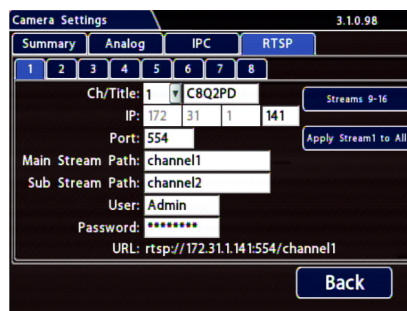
Camera Settings

3.1.0.98

Summary
Analog
IPC
RTSP

1
2
3
4
5
6
7
8

Ch/Title: 1 C8Q2PD

Streams 9-16

IP: 172 31 1 141

Apply Stream1 to All

Port: 554

Main Stream Path: channel1

Sub Stream Path: channel2

User: Admin

Password: ••••••••

URL: rtsp://172.31.1.141:554/channel1

Back